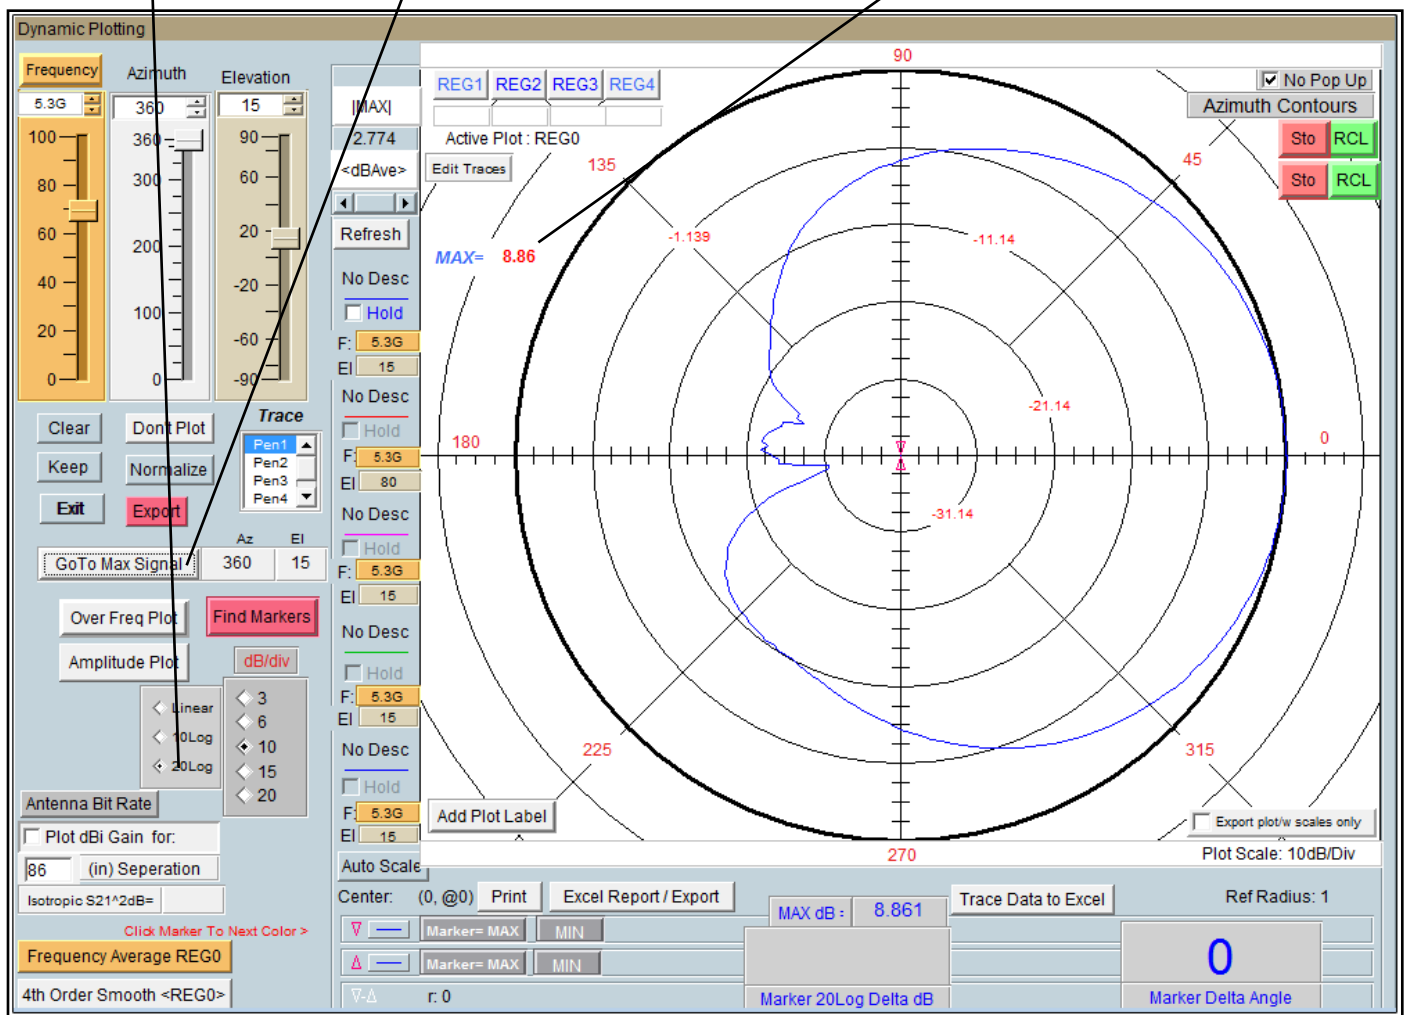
Dynamic Plotting

Frequency
5.3G
100
80
60
40
20
0

Azimuth
360
360
300
200
100
0

Elevation
15
90
60
20
-20
-60
-90

|MAX|
2.774
<dBAve>
Refresh

Clear
Dont Plot
Keep
Normalize
Exit
Export

Trace
Pen1
Pen2
Pen3
Pen4

Az El
GoTo Max Signal 360 15

Over Freq Plot
Find Markers
Amplitude Plot
dB/div

Linear
10Log
20Log

3
6
10
15
20

Antenna Bit Rate
Plot dBi Gain for:
86 (in) Seperation
Isotropic S21^2dB=
Click Marker To Next Color >
Frequency Average REG0
4th Order Smooth <REG0>

No Desc
Hold
F: 5.3G
El 15
No Desc
Hold
F: 5.3G
El 80
No Desc
Hold
F: 5.3G
El 15
No Desc
Hold
F: 5.3G
El 15
No Desc
Hold
F: 5.3G
El 15
Auto Scale

REG1 REG2 REG3 REG4
Active Plot : REG0
Edit Traces
MAX= 8.86

90
135
45
-1.139
-11.14
-21.14
180
0
-31.14
225
315
270

No Pop Up
Azimuth Contours
Sto RCL
Sto RCL

Add Plot Label
Export plot/w scales only
Plot Scale: 10dB/Div

Center: (0, @0) Print Excel Report / Export
MAX dB : 8.861
Trace Data to Excel
Ref Radius: 1
Marker= MAX MIN
Marker= MAX MIN
∇-Δ r: 0
Marker 20Log Delta dB
0
Marker Delta Angle